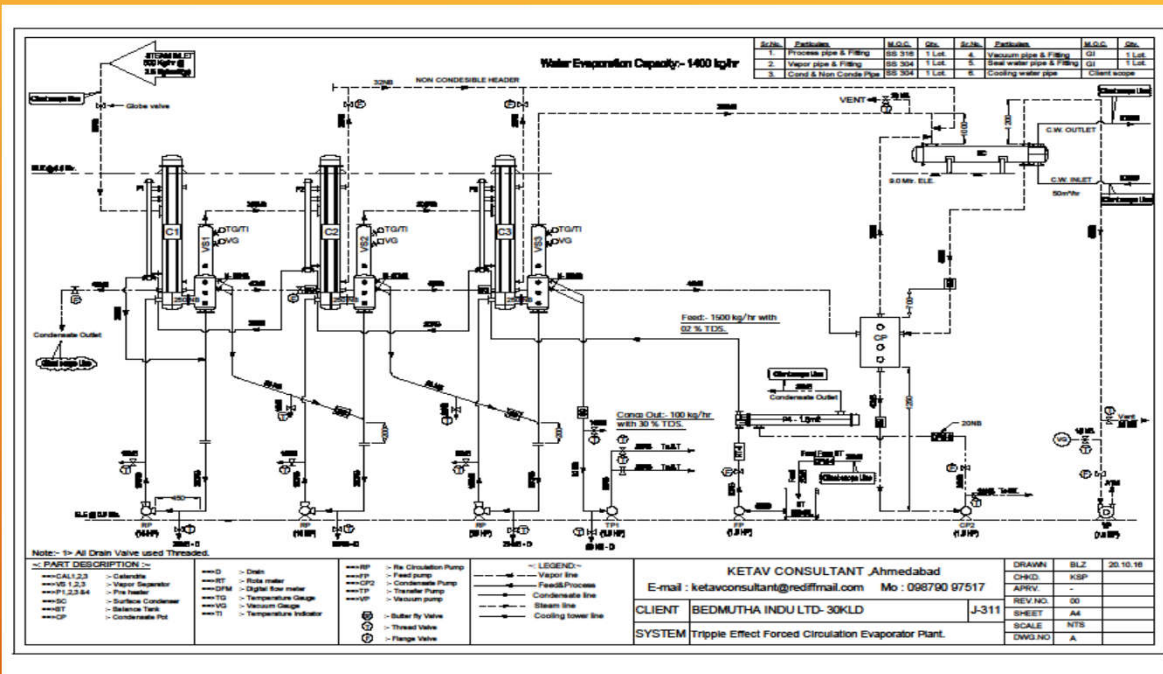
STEAM INLET
500 Kg/hr @
3.5 Kg/cm²(g)

Water Evaporation Capacity:- 1400 kg/hr

| Sr.No. | Particulars | M.O.C. | Qty. | Sr.No. | Particulars | M.O.C. | Qty. |
|---|---|---|---|---|---|---|---|
| 1. | Process pipe & Fitting | SS 316 | 1 Lot. | 4. | Vacuum pipe & Fitting | GI | 1 Lot. |
| 2. | Vapor pipe & Fitting | SS 304 | 1 Lot. | 5. | Seal water pipe & Fitting | GI | 1 Lot. |
| 3. | Cond & Non Conde Pipe | SS 304 | 1 Lot. | 6. | Cooling water pipe | | Client scope |

32NB
NON CONDESIBLE HEADER

Client scope line
Globe valve
VENT
C.W. OUTLET
SC
9.0 Mtr. ELE.
C.W. INLET
50m³/hr
Client scope line

C1
C2
C3
VS1
VS2
VS3
TG/TI
VG
P1
P2
P3

Condensate Outlet
Client scope line

Feed:- 1500 kg/hr with 02 % TDS.
CP
Client scope line
Condensate Outlet
P4 - 1.5m²

Conc Out:- 100 kg/hr with 30 % TDS.
To AT
To AT

20NB
VG
Vent

BT
Client scope line
To MC

RP (10 HP)
RP (10 HP)
RP (10 HP)
TP1
FP (1.5 HP)
CP2 (1.5 HP)
VP

Note:- 1> All Drain Valve used Threaded.

:- PART DESCRIPTION :-
C1,2,3 :- Calendria
VS 1,2,3 :- Vapor Separator
P1,2,3 &4 :- Pre heater
SC :- Surface Condenser
BT :- Balance Tank
CP :- Condensate Pot

D :- Drain
RT :- Rota meter
DFM :- Digital flow meter
TG :- Temperature Gauge
VG :- Vacuum Gauge
TI :- Temperature Indicator

RP :- Re Circulation Pump
FP :- Feed pump
CP2 :- Condensate Pump
TP :- Transfer Pump
VP :- Vacuum pump
:- Butter fly Valve
:- Thread Valve
:- Flange Valve

:- LEGEND:-
Vapor line
Feed&Process
Condensate line
Steam line
Cooling tower line

KETAV CONSULTANT ,Ahmedabad
E-mail : ketavconsultant@rediffmail.com Mo : 098790 97517
CLIENT BEDMUTHA INDU LTD- 30KLD J-311
SYSTEM Tripple Effect Forced Circulation Evaporator Plant.

| DRAWN | BLZ | 20.10.16 |
|---|---|---|
| CHKD. | KSP | |
| APRV. | - | |
| REV.NO. | 00 | |
| SHEET | A4 | |
| SCALE | NTS | |
| DWG.NO | A | |